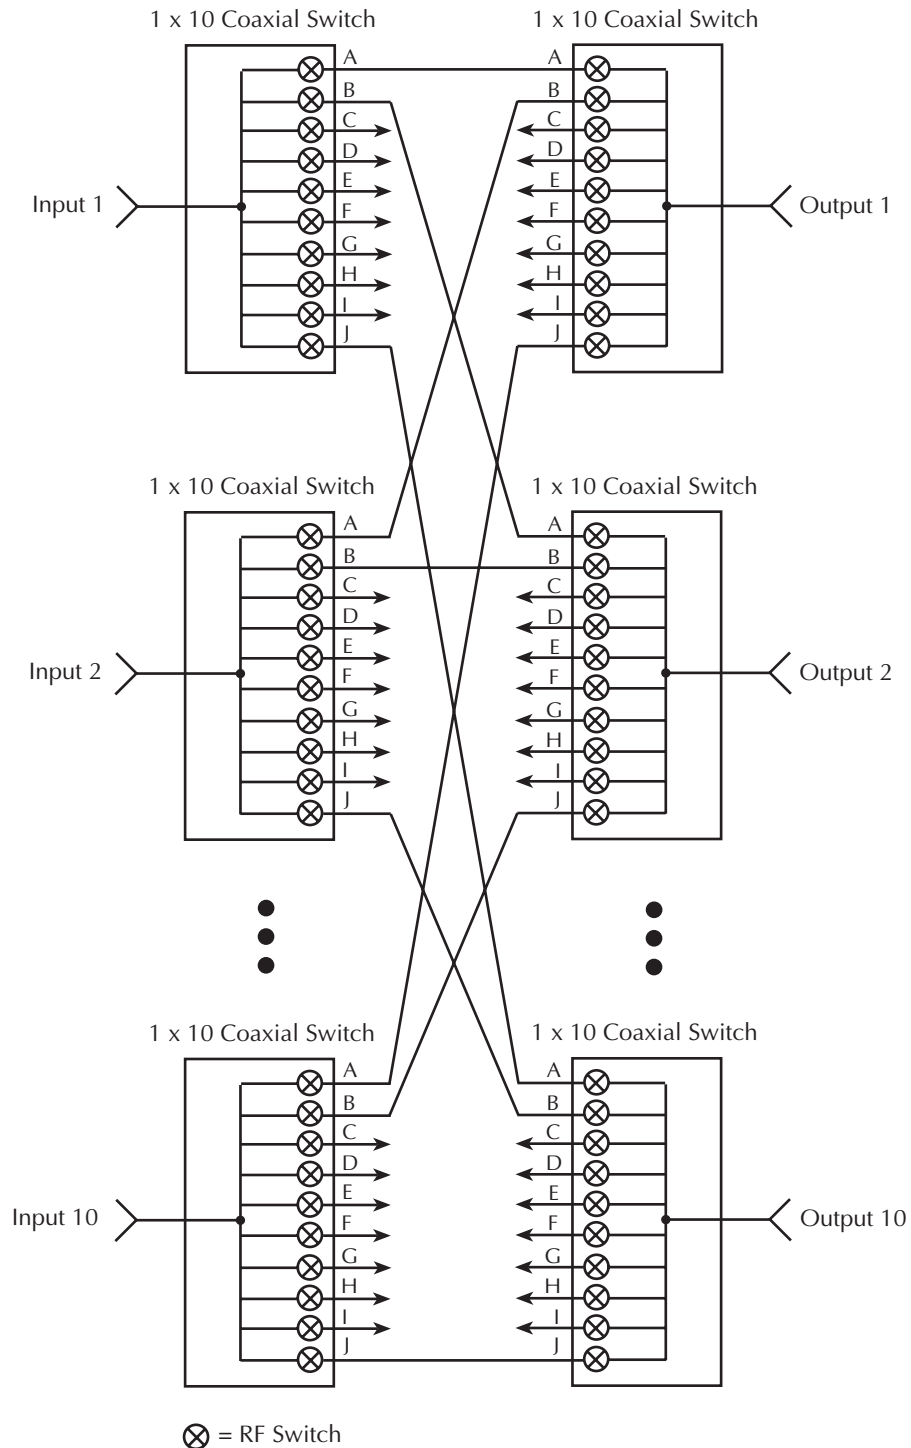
1 x 10 Coaxial Switch

1 x 10 Coaxial Switch

A
B
C
D
E
F
G
H
I
J

A
B
C
D
E
F
G
H
I
J

Input 1

Output 1

1 x 10 Coaxial Switch

1 x 10 Coaxial Switch

A
B
C
D
E
F
G
H
I
J

A
B
C
D
E
F
G
H
I
J

Input 2

Output 2

1 x 10 Coaxial Switch

1 x 10 Coaxial Switch

A
B
C
D
E
F
G
H
I
J

A
B
C
D
E
F
G
H
I
J

Input 10

Output 10

$\otimes$ = RF Switch